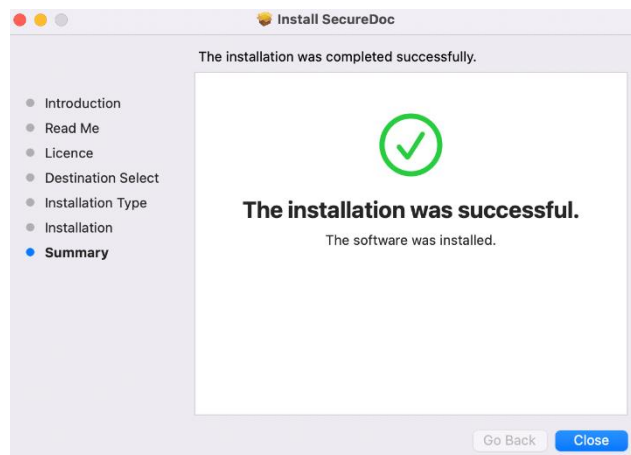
Install SecureDoc

The installation was completed successfully.

Introduction
Read Me
Licence
Destination Select
Installation Type
Installation
Summary

The installation was successful.

The software was installed.

Go Back
Close